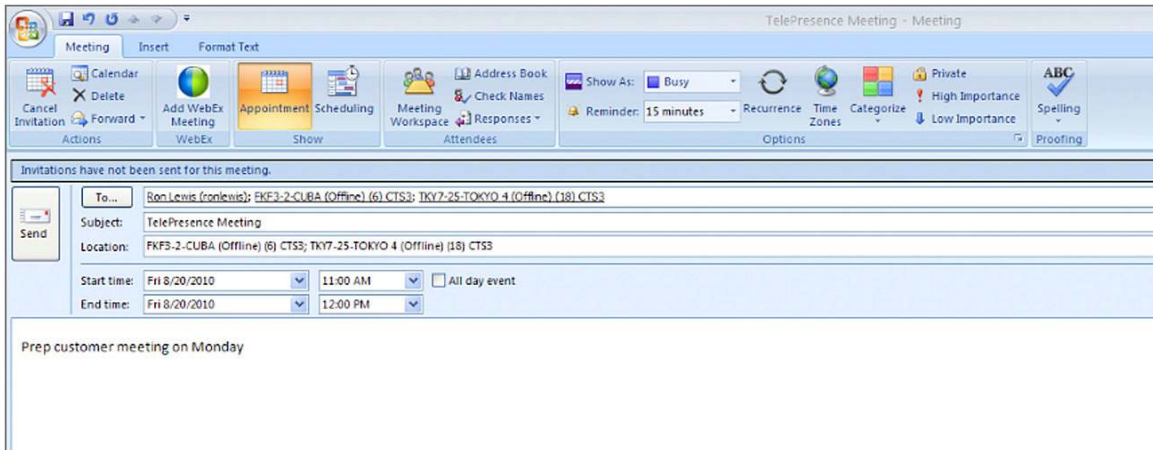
TelePresence Meeting - Meeting

Meeting Insert Format Text

Cancel Invitation
Calendar
Delete
Forward
Actions

Add WebEx Meeting
WebEx

Appointment Scheduling
Show

Meeting Workspace
Address Book
Check Names
Responses
Attendees

Show As: Busy
Reminder: 15 minutes
Recurrence
Time Zones
Categorize
Private
High Importance
Low Importance
Options

ABC
Spelling
Proofing

Invitations have not been sent for this meeting.

Send
To... Ron Lewis (ronlewis); FKF3-2-CUBA (Offline) (6) CTS3; TKY7-25-TOKYO 4 (Offline) (18) CTS3
Subject: TelePresence Meeting
Location: FKF3-2-CUBA (Offline) (6) CTS3; TKY7-25-TOKYO 4 (Offline) (18) CTS3

Start time: Fri 8/20/2010 11:00 AM All day event
End time: Fri 8/20/2010 12:00 PM

Prep customer meeting on Monday